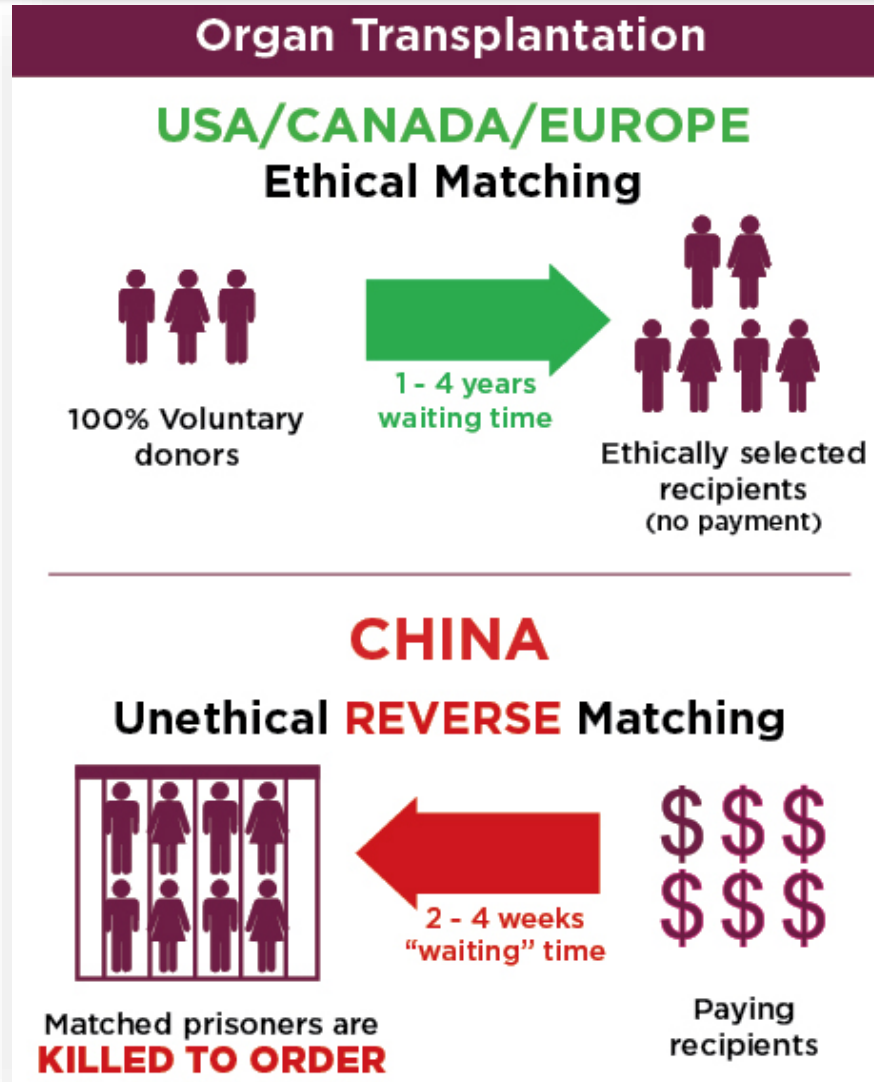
Organ Transplantation

USA/CANADA/EUROPE
Ethical Matching

100% Voluntary donors

1 - 4 years waiting time

Ethically selected recipients
(no payment)

CHINA
Unethical REVERSE Matching

$ $ $
$ $ $

2 - 4 weeks "waiting" time

Matched prisoners are
KILLED TO ORDER

Paying recipients